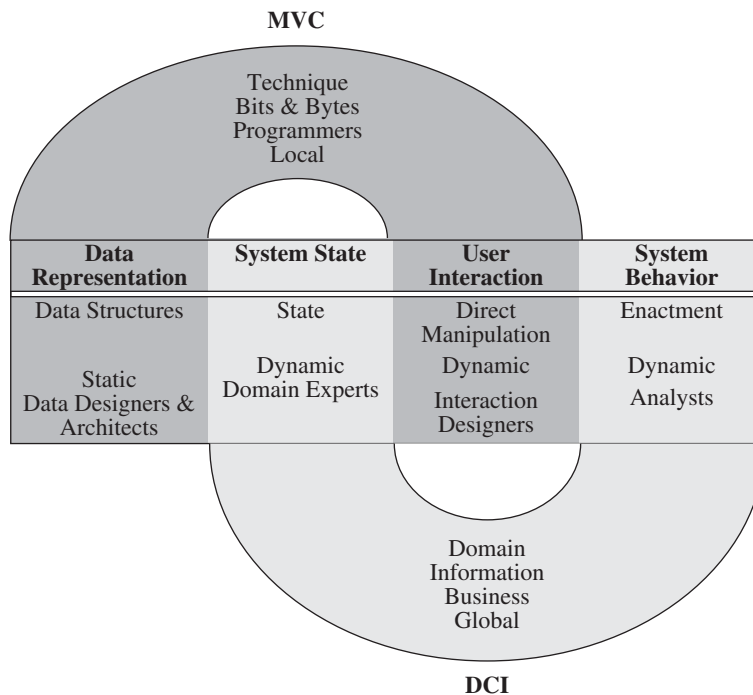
MVC

Technique
Bits & Bytes
Programmers
Local

| Data Representation | System State | User Interaction | System Behavior |
|---|---|---|---|
| Data Structures | State | Direct Manipulation | Enactment |
| Static | Dynamic | Dynamic | Dynamic |
| Data Designers & Architects | Domain Experts | Interaction Designers | Analysts |

Domain
Information
Business
Global

DCI